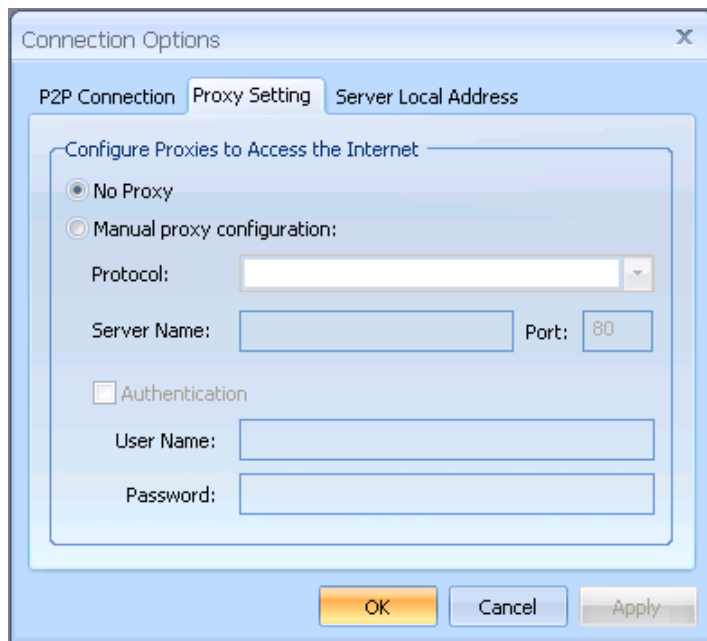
Connection Options

P2P Connection Proxy Setting Server Local Address

Configure Proxies to Access the Internet

No Proxy

Manual proxy configuration:

Protocol:

Server Name: Port: 80

Authentication

User Name:

Password:

OK Cancel Apply